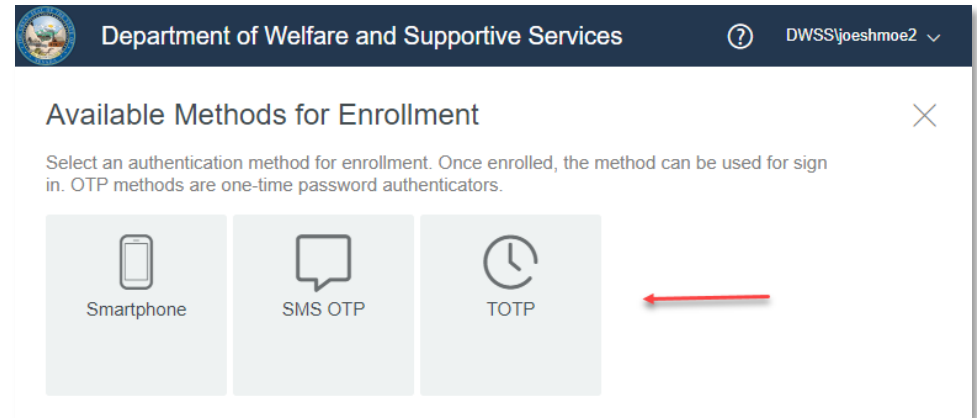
Department of Welfare and Supportive Services

DWSS\joeshmoe2

Available Methods for Enrollment

Select an authentication method for enrollment. Once enrolled, the method can be used for sign in. OTP methods are one-time password authenticators.

Smartphone

SMS OTP

TOTP